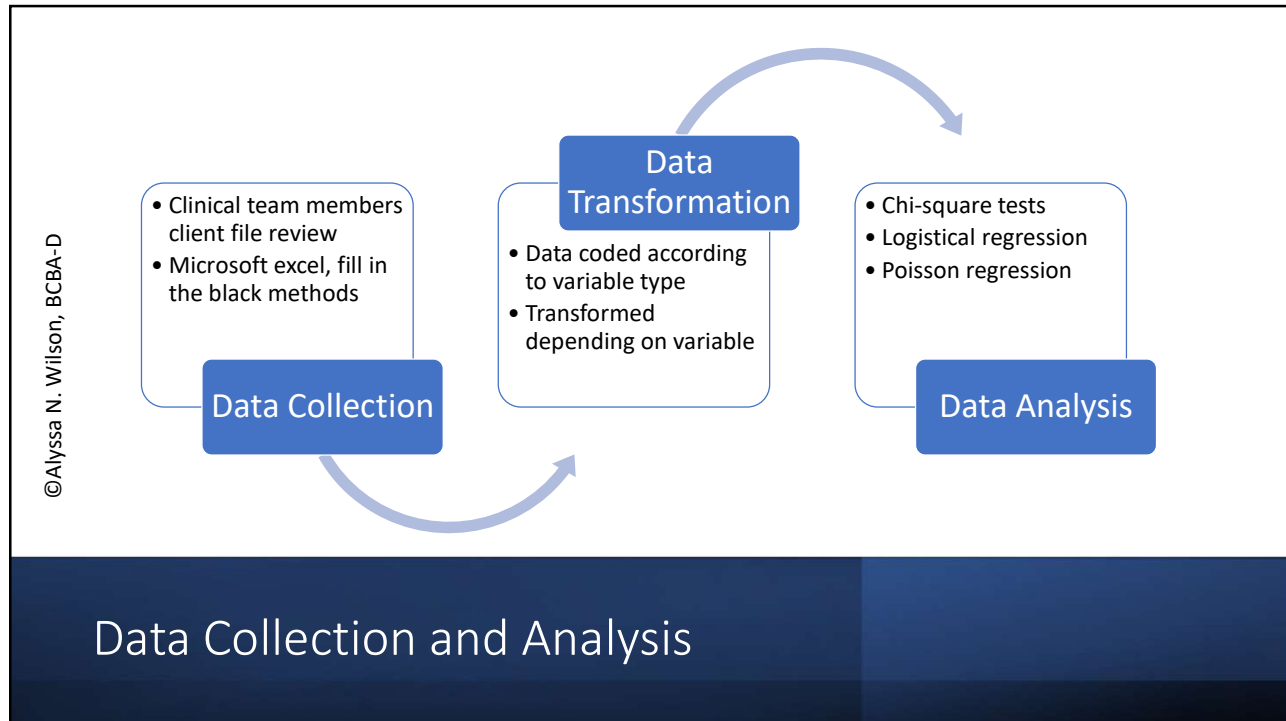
©Alyssa N. Wilson, BCBA-D

• Clinical team members client file review
• Microsoft excel, fill in the black methods

Data Collection

Data Transformation

• Data coded according to variable type
• Transformed depending on variable

• Chi-square tests
• Logistical regression
• Poisson regression

Data Analysis

Data Collection and Analysis